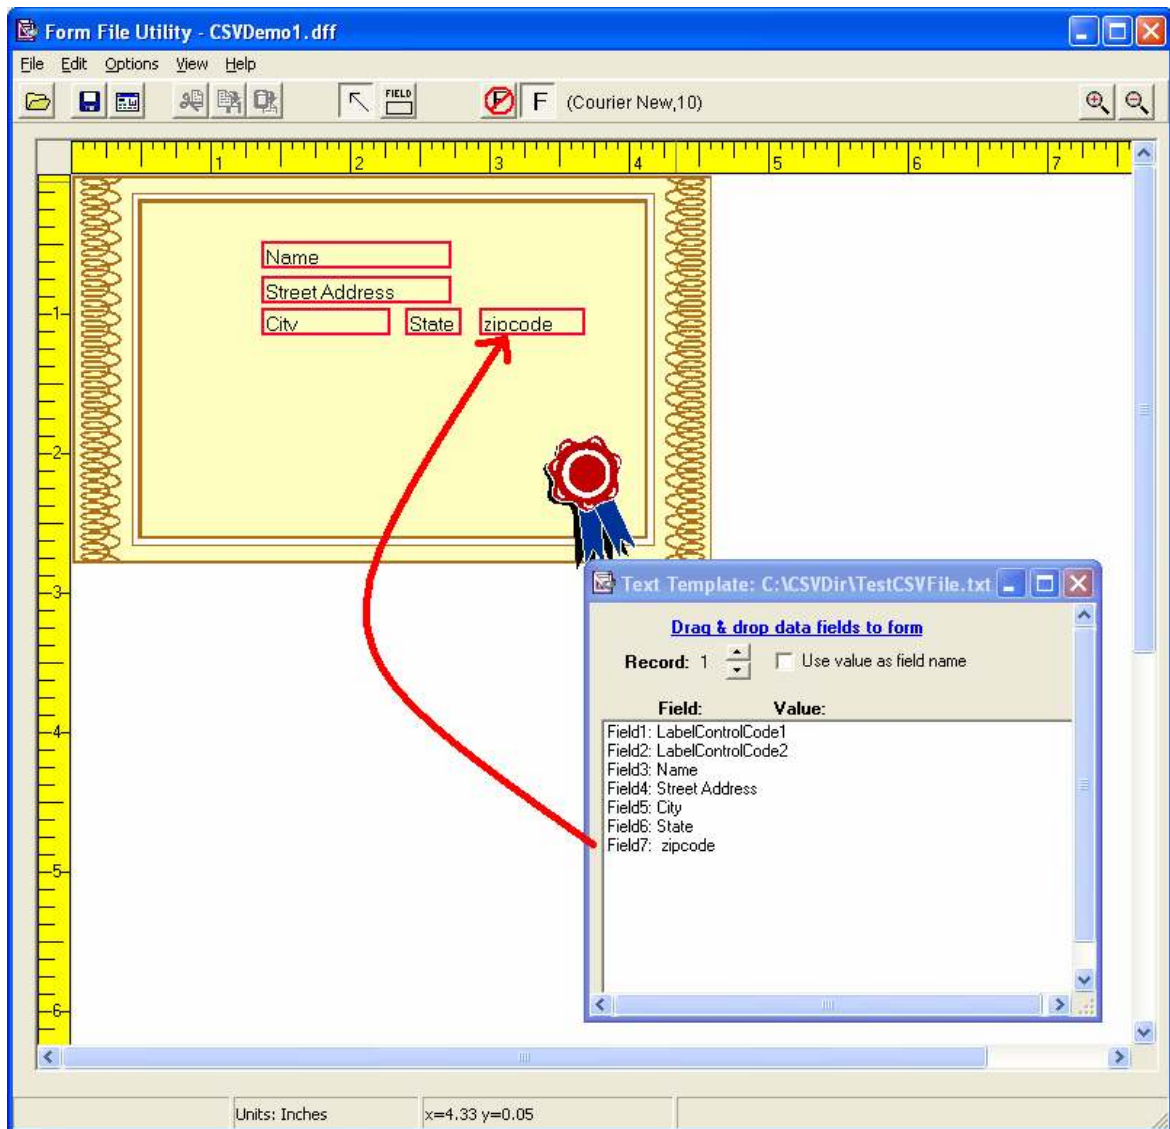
Form File Utility - CSVDemo1.dff

File Edit Options View Help

FIELD

F (Courier New,10)

1 2 3 4 5 6 7

1 2 3 4 5 6

Name
Street Address
City
State
zipcode

Text Template: C:\CSVDir\TestCSVFile.txt

Drag & drop data fields to form

Record: 1 Use value as field name

Field: Value:

Field1: LabelControlCode1
Field2: LabelControlCode2
Field3: Name
Field4: Street Address
Field5: City
Field6: State
Field7: zipcode

Units: Inches
x=4.33 y=0.05